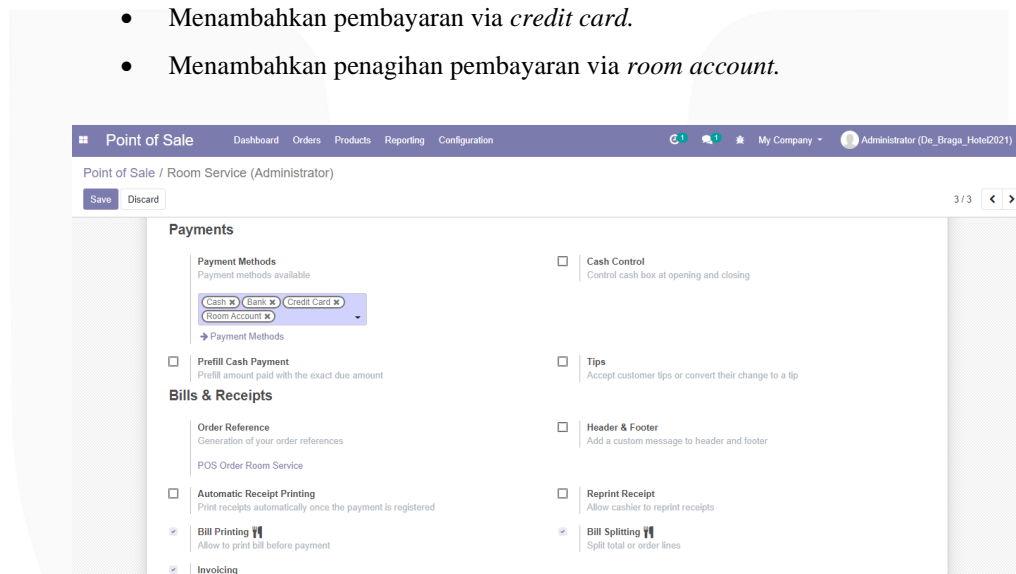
- Menambahkan pembayaran via *credit card.*
- Menambahkan penagihan pembayaran via *room account.*

Point of Sale Dashboard Orders Products Reporting Configuration 1 1 My Company Administrator (De_Braga_Hotel2021)

Point of Sale / Room Service (Administrator)

Save Discard 3 / 3

Payments

Payment Methods
Payment methods available

Cash Bank Credit Card Room Account

→ Payment Methods

Cash Control
Control cash box at opening and closing

Prefill Cash Payment
Prefill amount paid with the exact due amount

Tips
Accept customer tips or convert their change to a tip

Bills & Receipts

Order Reference
Generation of your order references

POS Order Room Service

Header & Footer
Add a custom message to header and footer

Automatic Receipt Printing
Print receipts automatically once the payment is registered

Reprint Receipt
Allow cashier to reprint receipts

Bill Printing
Allow to print bill before payment

Bill Splitting
Split total or order lines

Invoicing